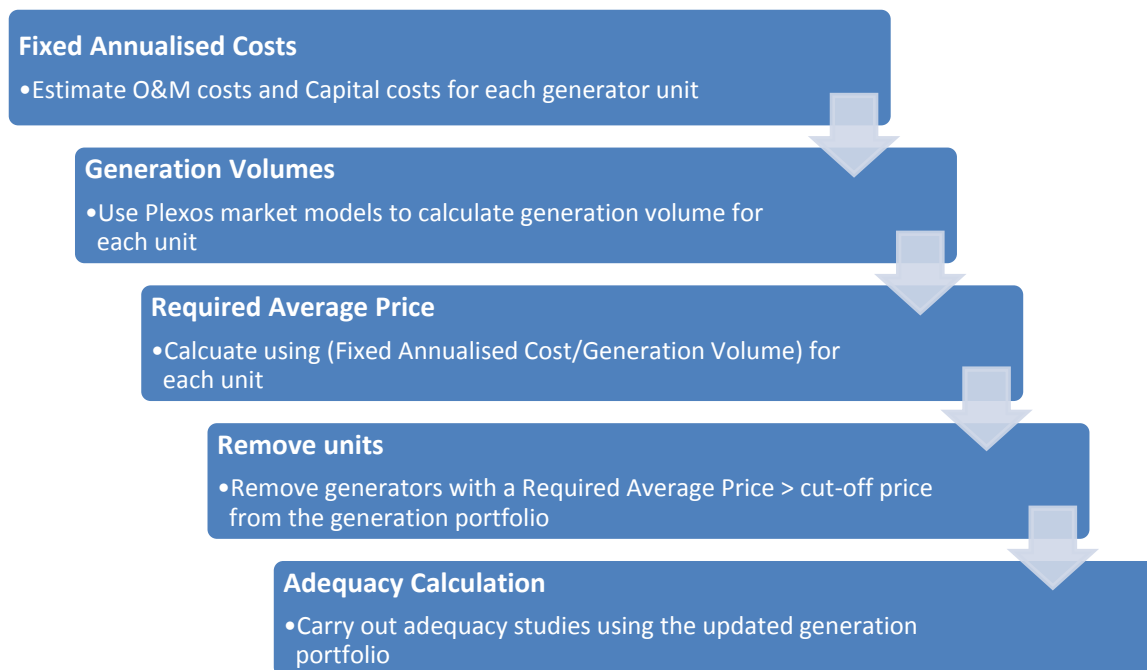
Fixed Annualised Costs

•Estimate O&M costs and Capital costs for each generator unit

Generation Volumes

•Use Plexos market models to calculate generation volume for each unit

Required Average Price

•Calcuate using (Fixed Annualised Cost/Generation Volume) for each unit

Remove units

•Remove generators with a Required Average Price > cut-off price from the generation portfolio

Adequacy Calculation

•Carry out adequacy studies using the updated generation portfolio